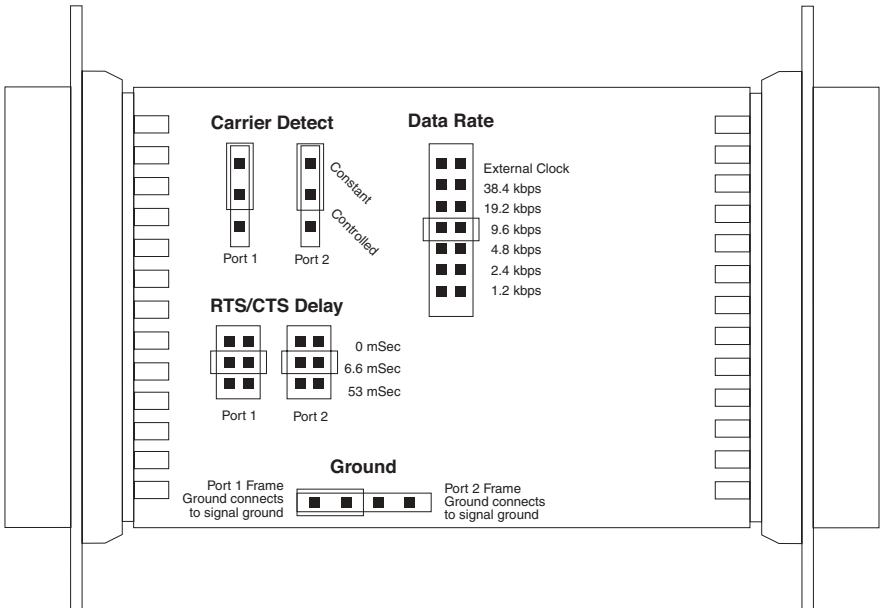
Carrier Detect

Constant

Controlled

Port 1 Port 2

Data Rate

External Clock
38.4 kbps
19.2 kbps
9.6 kbps
4.8 kbps
2.4 kbps
1.2 kbps

RTS/CTS Delay

0 mSec
6.6 mSec
53 mSec

Port 1 Port 2

Ground

Port 1 Frame Ground connects to signal ground

Port 2 Frame Ground connects to signal ground